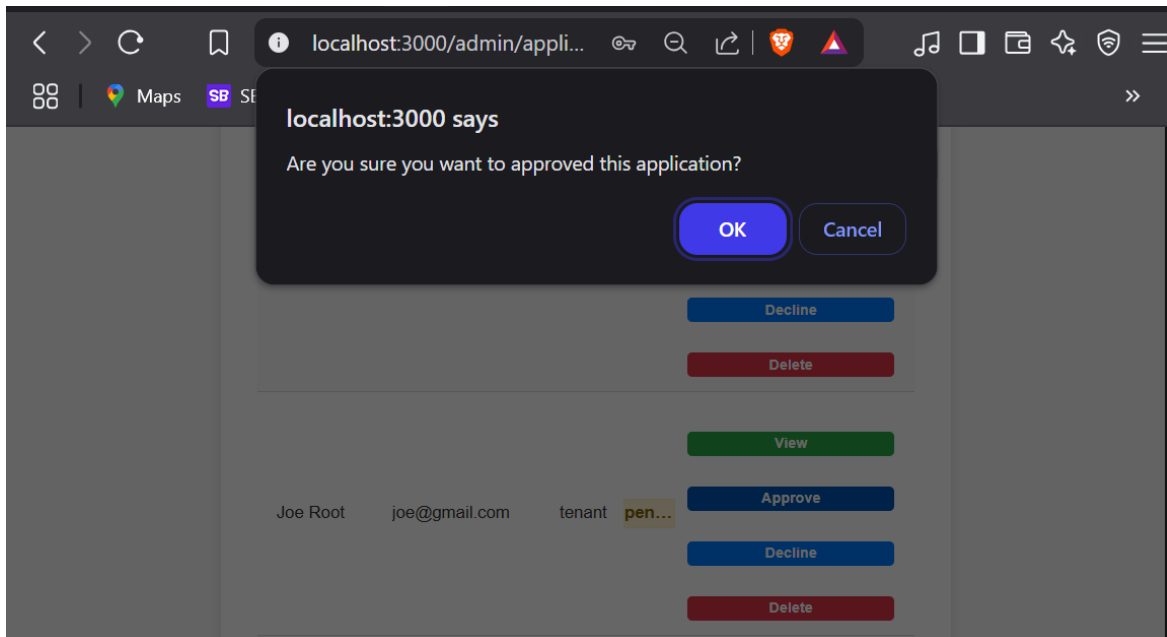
localhost:3000/admin/appli...

Maps SB SE

»

localhost:3000 says

Are you sure you want to approved this application?

OK Cancel

Decline

Delete

View

Joe Root joe@gmail.com tenant pen...

Approve

Decline

Delete